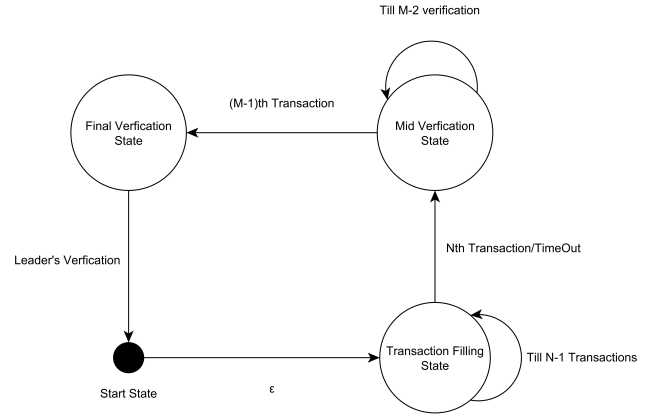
Till M-2 verification

(M-1)th Transaction

Final Verfication State

Mid Verfication State

Leader's Verfication

Nth Transaction/TimeOut

Transaction Filling State

Till N-1 Transactions

Start State

ε